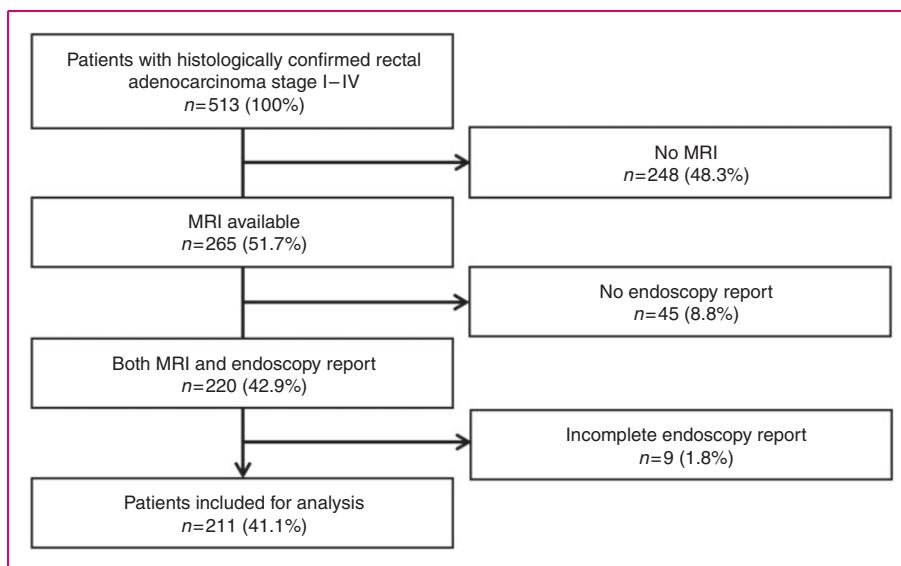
Patients with histologically confirmed rectal adenocarcinoma stage I–IV
$n$=513 (100%)

No MRI
$n$=248 (48.3%)

MRI available
$n$=265 (51.7%)

No endoscopy report
$n$=45 (8.8%)

Both MRI and endoscopy report
$n$=220 (42.9%)

Incomplete endoscopy report
$n$=9 (1.8%)

Patients included for analysis
$n$=211 (41.1%)